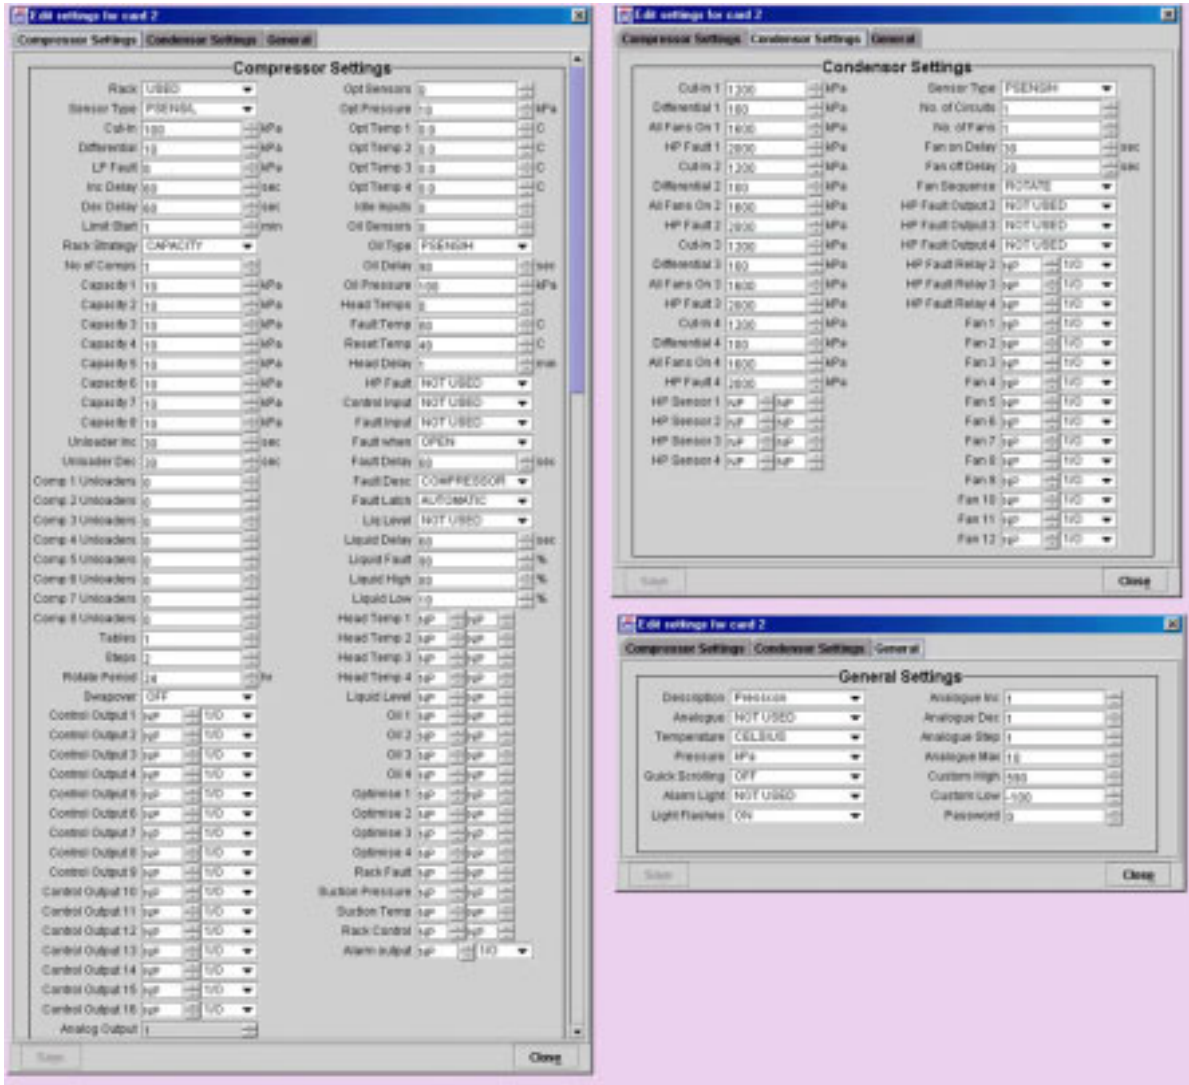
Edit settings for card 2

Compressor Settings | Condensor Settings | General

Compressor Settings

Rack USED
Sensor Type PSENSIL
Cut-In 100 kPa
Differential 10 kPa
LP Fault 0 kPa
Inc Delay 60 sec
Dec Delay 60 sec
Limit Start 1 min
Rack Strategy CAPACITY
No of Comps 1
Capacity 1 10 kPa
Capacity 2 10 kPa
Capacity 3 10 kPa
Capacity 4 10 kPa
Capacity 5 10 kPa
Capacity 6 10 kPa
Capacity 7 10 kPa
Capacity 8 10 kPa
Unloader Inc 30 sec
Unloader Dec 30 sec
Comp 1 Unloaders 0
Comp 2 Unloaders 0
Comp 3 Unloaders 0
Comp 4 Unloaders 0
Comp 5 Unloaders 0
Comp 6 Unloaders 0
Comp 7 Unloaders 0
Comp 8 Unloaders 0
Tables 1
Steps 2
Rotate Period 24 hr
Swapover OFF
Control Output 1 NP I/O
Control Output 2 NP I/O
Control Output 3 NP I/O
Control Output 4 NP I/O
Control Output 5 NP I/O
Control Output 6 NP I/O
Control Output 7 NP I/O
Control Output 8 NP I/O
Control Output 9 NP I/O
Control Output 10 NP I/O
Control Output 11 NP I/O
Control Output 12 NP I/O
Control Output 13 NP I/O
Control Output 14 NP I/O
Control Output 15 NP I/O
Control Output 16 NP I/O
Analog Output 1

Opt Sensors 0
Opt Pressure 10 kPa
Opt Temp 1 0.0 C
Opt Temp 2 0.0 C
Opt Temp 3 0.0 C
Opt Temp 4 0.0 C
Idle Inputs 0
Oil Sensors 0
Oil Type PSENSIH
Oil Delay 60 sec
Oil Pressure 100 kPa
Head Temps 0
Fault Temp 60 C
Reset Temp 40 C
Head Delay 1 min
HP Fault NOT USED
Control Input NOT USED
Fault Input NOT USED
Fault when OPEN
Fault Delay 60 sec
Fault Desc COMPRESSOR
Fault Latch AUTOMATIC
Liq Level NOT USED
Liquid Delay 60 sec
Liquid Fault 90 %
Liquid High 80 %
Liquid Low 10 %
Head Temp 1 NP NP
Head Temp 2 NP NP
Head Temp 3 NP NP
Head Temp 4 NP NP
Liquid Level NP NP
Oil 1 NP NP
Oil 2 NP NP
Oil 3 NP NP
Oil 4 NP NP
Optimise 1 NP NP
Optimise 2 NP NP
Optimise 3 NP NP
Optimise 4 NP NP
Rack Fault NP NP
Suction Pressure NP NP
Suction Temp NP NP
Rack Control NP NP
Alarm output NP I/O

Save Close

Edit settings for card 2

Compressor Settings | Condensor Settings | General

Condensor Settings

Cut-In 1 1300 kPa
Differential 1 100 kPa
All Fans On 1 1600 kPa
HP Fault 1 2000 kPa
Cut-In 2 1300 kPa
Differential 2 100 kPa
All Fans On 2 1600 kPa
HP Fault 2 2000 kPa
Cut-In 3 1300 kPa
Differential 3 100 kPa
All Fans On 3 1600 kPa
HP Fault 3 2000 kPa
Cut-In 4 1300 kPa
Differential 4 100 kPa
All Fans On 4 1600 kPa
HP Fault 4 2000 kPa
HP Sensor 1 NP NP
HP Sensor 2 NP NP
HP Sensor 3 NP NP
HP Sensor 4 NP NP

Sensor Type PSENSIH
No. of Circuits 1
No. of Fans 1
Fan on Delay 10 sec
Fan off Delay 20 sec
Fan Sequence ROTATE
HP Fault Output 2 NOT USED
HP Fault Output 3 NOT USED
HP Fault Output 4 NOT USED
HP Fault Relay 2 NP I/O
HP Fault Relay 3 NP I/O
HP Fault Relay 4 NP I/O
Fan 1 NP I/O
Fan 2 NP I/O
Fan 3 NP I/O
Fan 4 NP I/O
Fan 5 NP I/O
Fan 6 NP I/O
Fan 7 NP I/O
Fan 8 NP I/O
Fan 9 NP I/O
Fan 10 NP I/O
Fan 11 NP I/O
Fan 12 NP I/O

Save Close

Edit settings for card 2

Compressor Settings | Condensor Settings | General

General Settings

Description Pressure
Analogue NOT USED
Temperature CELSIUS
Pressure kPa
Quick Scrolling OFF
Alarm Light NOT USED
Light Flashes ON

Analogue Inc 1
Analogue Dec 1
Analogue Step 1
Analogue Max 10
Custom High 500
Custom Low -100
Password 0

Save Close